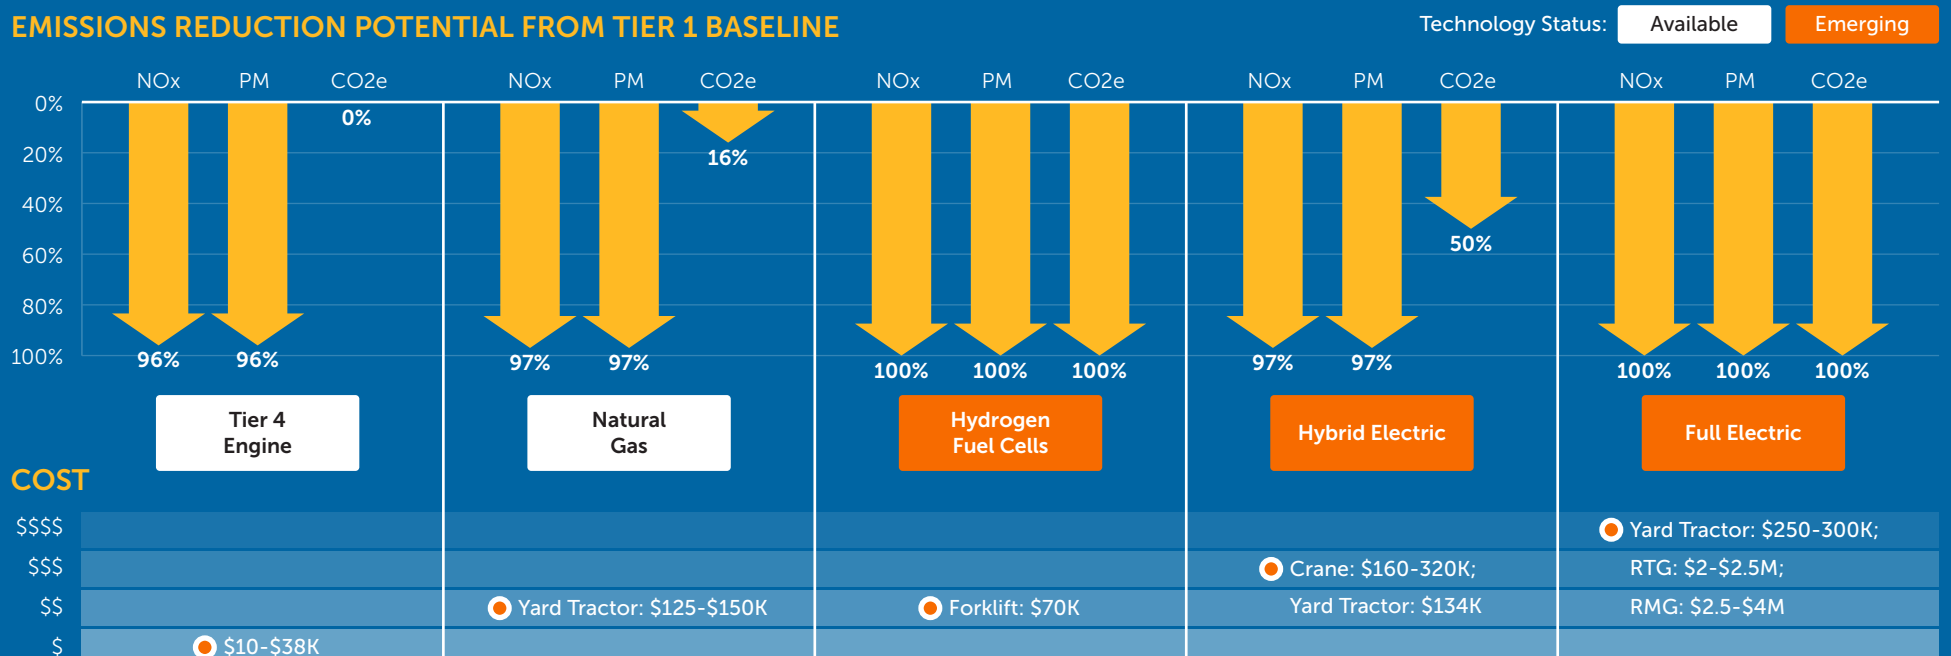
EMISSIONS REDUCTION POTENTIAL FROM TIER 1 BASELINE

Technology Status: Available Emerging

| | NOx | PM | CO2e | NOx | PM | CO2e | NOx | PM | CO2e | NOx | PM | CO2e | NOx | PM | CO2e |
|---|---|---|---|---|---|---|---|---|---|---|---|---|---|---|---|
| | 96% | 96% | 0% | 97% | 97% | 16% | 100% | 100% | 100% | 97% | 97% | 50% | 100% | 100% | 100% |

0%
20%
40%
60%
80%
100%

Tier 4 Engine

Natural Gas

Hydrogen Fuel Cells

Hybrid Electric

Full Electric

COST

$$$$
$$$
$$
$

$10-$38K

Yard Tractor: $125-$150K

Forklift: $70K

Crane: $160-320K;
Yard Tractor: $134K

Yard Tractor: $250-300K;
RTG: $2-$2.5M;
RMG: $2.5-$4M